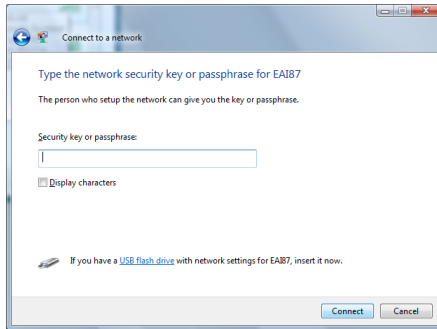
Connect to a network

Type the network security key or passphrase for EAI87

The person who setup the network can give you the key or passphrase.

Security key or passphrase:

Display characters

If you have a USB flash drive with network settings for EAI87, insert it now.

Connect Cancel